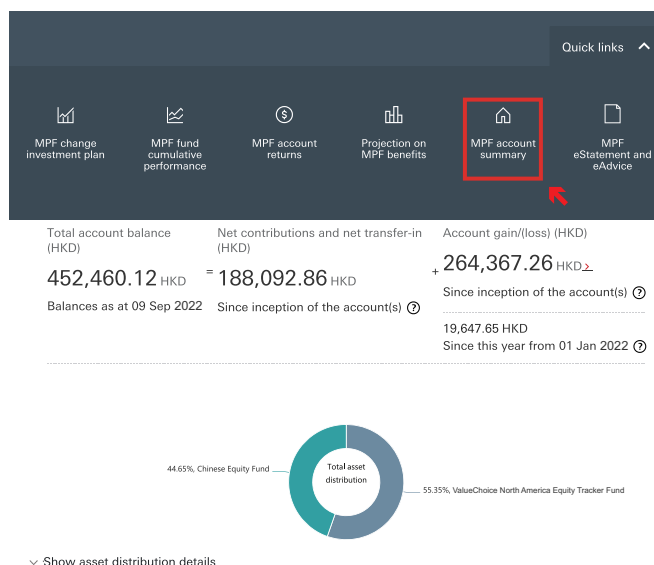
Quick links

MPF change investment plan

MPF fund cumulative performance

MPF account returns

Projection on MPF benefits

MPF account summary

MPF eStatement and eAdvice

Total account balance (HKD)

452,460.12 HKD

Balances as at 09 Sep 2022

=

Net contributions and net transfer-in (HKD)

188,092.86 HKD

Since inception of the account(s) ?

+

Account gain/(loss) (HKD)

264,367.26 HKD >

Since inception of the account(s) ?

19,647.65 HKD

Since this year from 01 Jan 2022 ?

44.65%, Chinese Equity Fund

Total asset distribution

55.35%, ValueChoice North America Equity Tracker Fund

Show asset distribution details